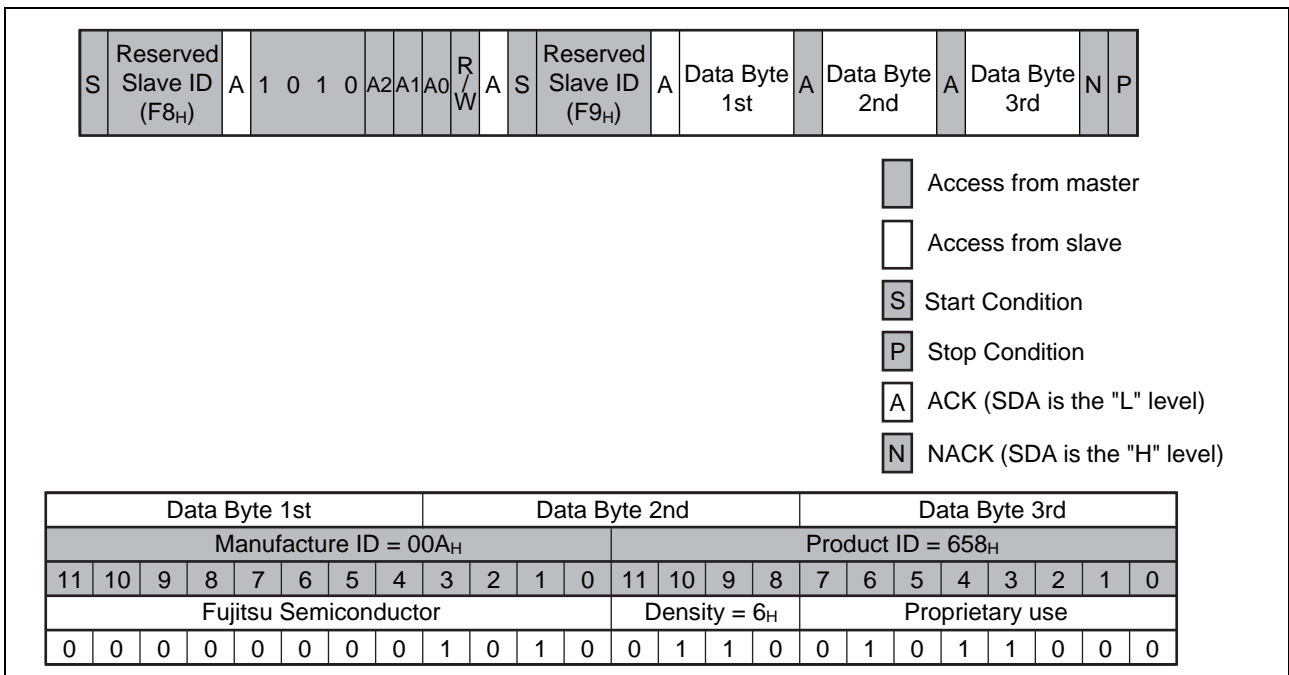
| S | Reserved Slave ID ($F8_H$) | A | 1 0 1 0 | A2 | A1 | A0 | R/W | A | S | Reserved Slave ID ($F9_H$) | A | Data Byte 1st | A | Data Byte 2nd | A | Data Byte 3rd | N | P |
|---|---|---|---|---|---|---|---|---|---|---|---|---|---|---|---|---|---|---|

Access from master

Access from slave

S Start Condition

P Stop Condition

A ACK (SDA is the "L" level)

N NACK (SDA is the "H" level)

| Data Byte 1st | | | | | | | | Data Byte 2nd | | | | | | | | Data Byte 3rd | | | | | | | |
|---|---|---|---|---|---|---|---|---|---|---|---|---|---|---|---|---|---|---|---|---|---|---|---|
| Manufacture ID = $00A_H$ | | | | | | | | | | | | Product ID = $658_H$ | | | | | | | | | | | |
| 11 | 10 | 9 | 8 | 7 | 6 | 5 | 4 | 3 | 2 | 1 | 0 | 11 | 10 | 9 | 8 | 7 | 6 | 5 | 4 | 3 | 2 | 1 | 0 |
| Fujitsu Semiconductor | | | | | | | | | | | | Density = $6_H$ | | | | Proprietary use | | | | | | | |
| 0 | 0 | 0 | 0 | 0 | 0 | 0 | 0 | 1 | 0 | 1 | 0 | 0 | 1 | 1 | 0 | 0 | 1 | 0 | 1 | 1 | 0 | 0 | 0 |